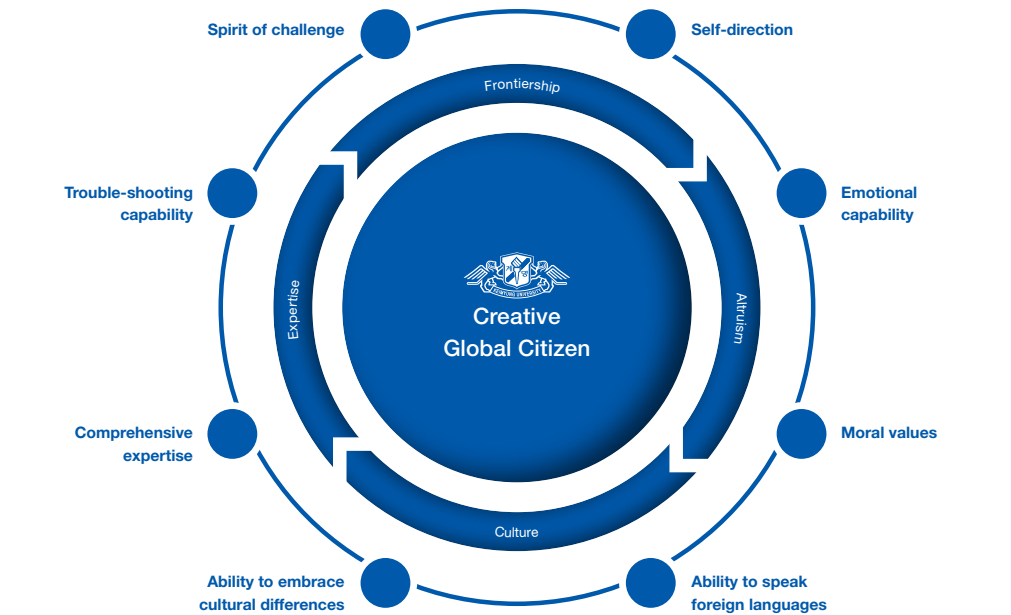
Spirit of challenge

Self-direction

Frontiership

Trouble-shooting capability

Emotional capability

SEMYUNG UNIVERSITY

Creative Global Citizen

Expertise

Altruism

Comprehensive expertise

Moral values

Culture

Ability to embrace cultural differences

Ability to speak foreign languages